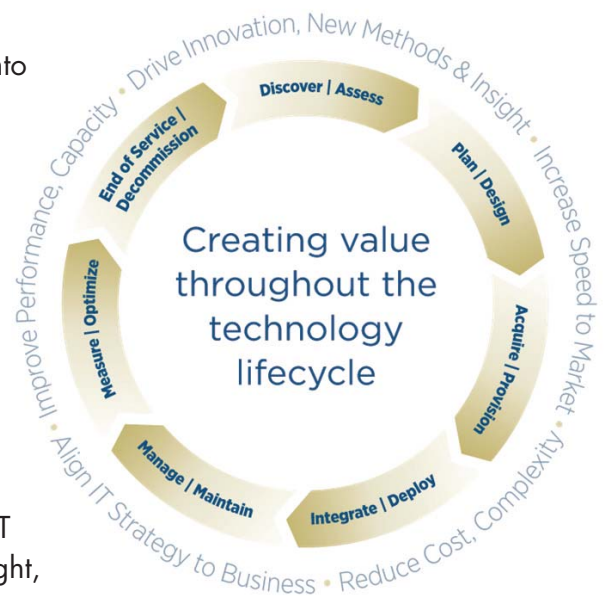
nto

T

ght,

Drive Innovation, New Methods & Insight • Increase Speed to Market • Reduce Cost, Complexity • Align IT Strategy to Business • Improve Performance, Capacity •

Discover | Assess

Plan | Design

Acquire | Provision

Integrate | Deploy

Manage | Maintain

Measure | Optimize

End of Service | Decommission

Creating value throughout the technology lifecycle